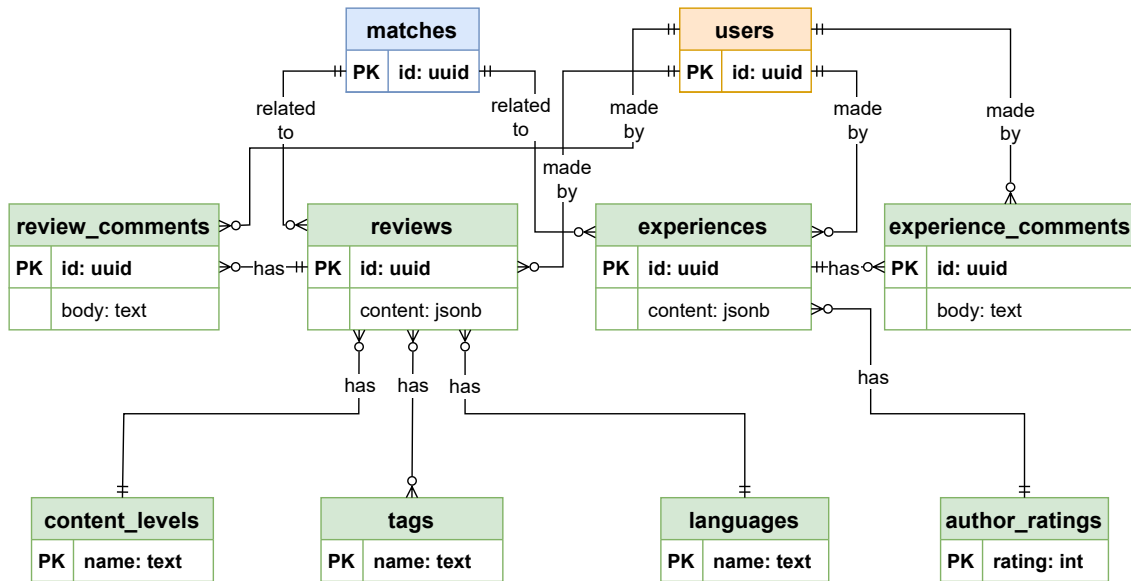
matches

| PK | id: uuid |
|---|---|

users

| PK | id: uuid |
|---|---|

related to

related to

made by

made by

made by

made by

review_comments

| PK | id: uuid |
|---|---|
| | body: text |

has

reviews

| PK | id: uuid |
|---|---|
| | content: jsonb |

experiences

| PK | id: uuid |
|---|---|
| | content: jsonb |

has

experience_comments

| PK | id: uuid |
|---|---|
| | body: text |

has

has

has

has

content_levels

| PK | name: text |
|---|---|

tags

| PK | name: text |
|---|---|

languages

| PK | name: text |
|---|---|

author_ratings

| PK | rating: int |
|---|---|